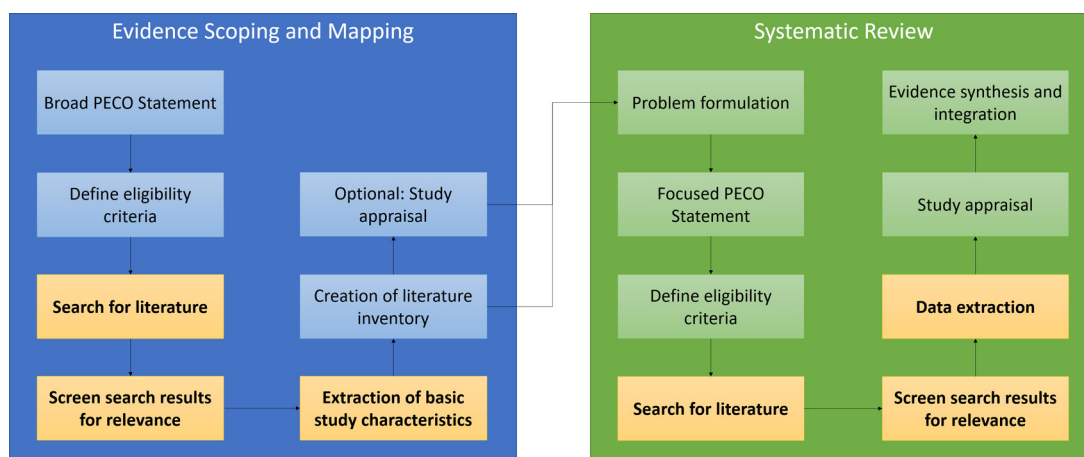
Evidence Scoping and Mapping

Broad PECO Statement

Define eligibility criteria

Search for literature

Screen search results for relevance

Extraction of basic study characteristics

Creation of literature inventory

Optional: Study appraisal

Systematic Review

Problem formulation

Focused PECO Statement

Define eligibility criteria

Search for literature

Screen search results for relevance

Data extraction

Study appraisal

Evidence synthesis and integration